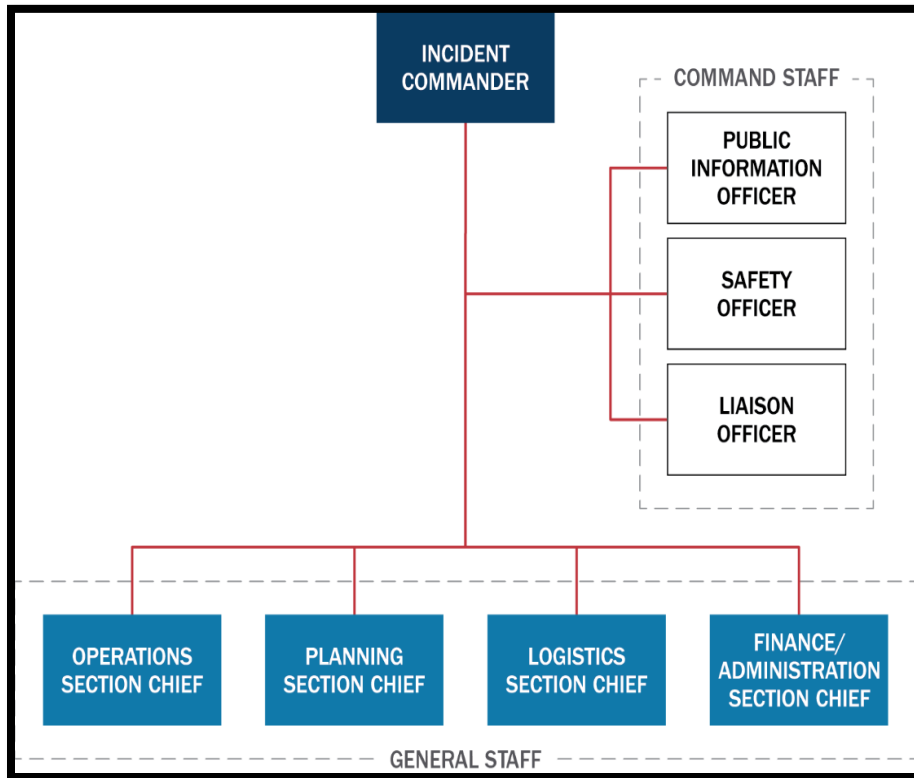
INCIDENT COMMANDER

COMMAND STAFF

PUBLIC INFORMATION OFFICER

SAFETY OFFICER

LIAISON OFFICER

OPERATIONS SECTION CHIEF

PLANNING SECTION CHIEF

LOGISTICS SECTION CHIEF

FINANCE/ ADMINISTRATION SECTION CHIEF

GENERAL STAFF